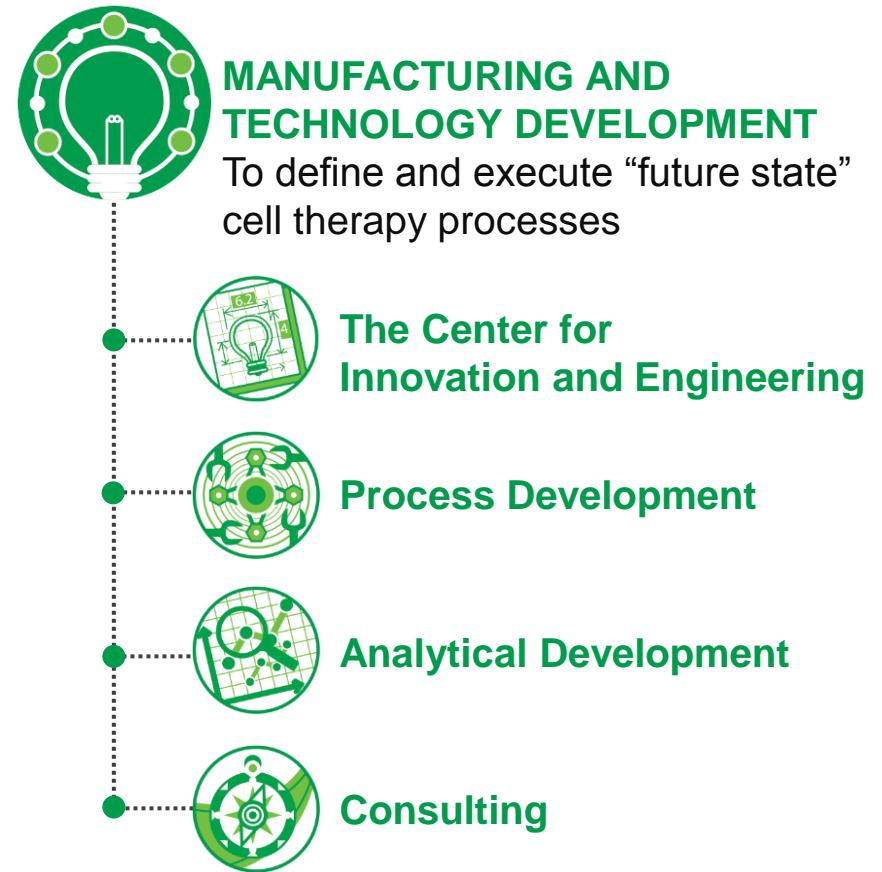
MANUFACTURING AND TECHNOLOGY DEVELOPMENT
To define and execute “future state” cell therapy processes

6.2
4

The Center for Innovation and Engineering

Process Development

Analytical Development

Consulting